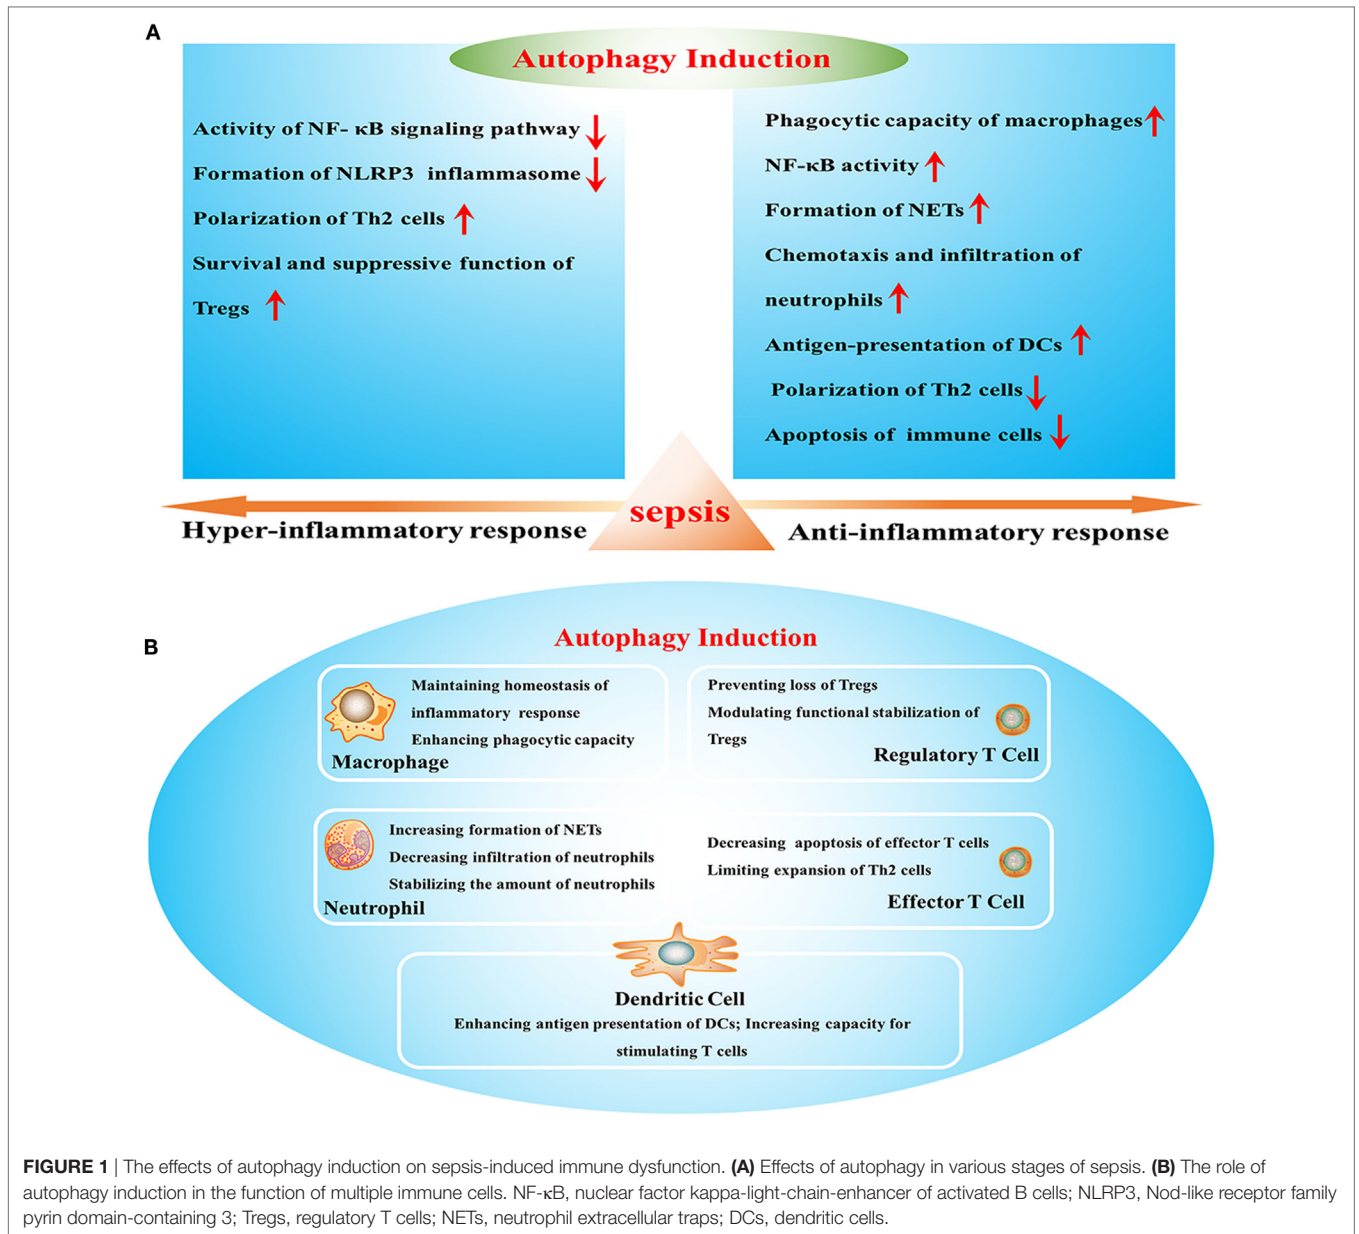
A

Autophagy Induction

Activity of NF- κB signaling pathway ↓

Formation of NLRP3 inflammasome ↓

Polarization of Th2 cells ↑

Survival and suppressive function of Tregs ↑

Phagocytic capacity of macrophages ↑

NF-κB activity ↑

Formation of NETs ↑

Chemotaxis and infiltration of neutrophils ↑

Antigen-presentation of DCs ↑

Polarization of Th2 cells ↓

Apoptosis of immune cells ↓

Hyper-inflammatory response

sepsis

Anti-inflammatory response

B

Autophagy Induction

Maintaining homeostasis of inflammatory response

Enhancing phagocytic capacity

Macrophage

Preventing loss of Tregs

Modulating functional stabilization of Tregs

Regulatory T Cell

Increasing formation of NETs

Decreasing infiltration of neutrophils

Stabilizing the amount of neutrophils

Neutrophil

Decreasing apoptosis of effector T cells

Limiting expansion of Th2 cells

Effector T Cell

Dendritic Cell

Enhancing antigen presentation of DCs; Increasing capacity for stimulating T cells

FIGURE 1 | The effects of autophagy induction on sepsis-induced immune dysfunction. (A) Effects of autophagy in various stages of sepsis. (B) The role of autophagy induction in the function of multiple immune cells. NF-κB, nuclear factor kappa-light-chain-enhancer of activated B cells; NLRP3, Nod-like receptor family pyrin domain-containing 3; Tregs, regulatory T cells; NETs, neutrophil extracellular traps; DCs, dendritic cells.